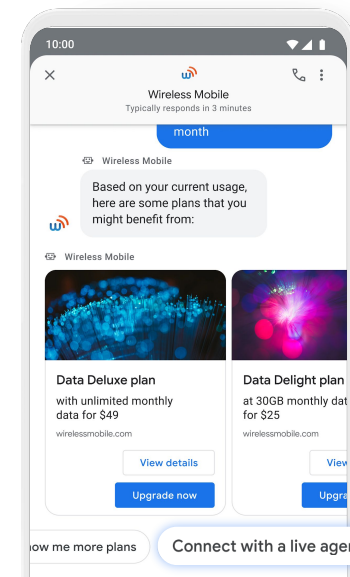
10:00

Wireless Mobile
Typically responds in 3 minutes

month

Wireless Mobile

Based on your current usage, here are some plans that you might benefit from:

Wireless Mobile

Data Deluxe plan
with unlimited monthly data for $49
wirelessmobile.com
View details
Upgrade now

Data Delight plan
at 30GB monthly data for $25
wirelessmobile.com
View
Upgra

ow me more plans
Connect with a live ager